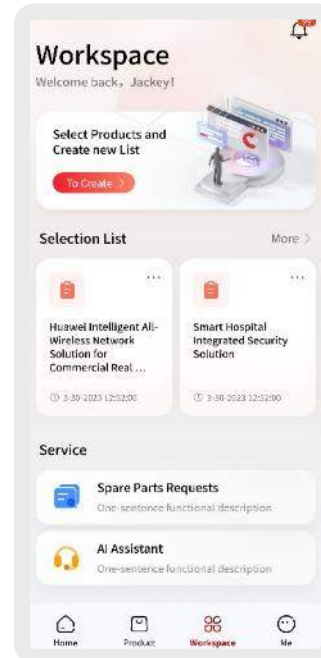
Workspace
Welcome back，Jackey!

Select Products and Create new List

To Create >

Selection List

More >

...

Huawei Intelligent All-Wireless Network Solution for Commercial Real ...

3-30-2023 12:52:00

...

Smart Hospital Integrated Security Solution

3-30-2023 12:52:00

Service

Spare Parts Requests

One-sentence functional description

AI Assistant

One-sentence functional description

Home

Product

Workspace

Me